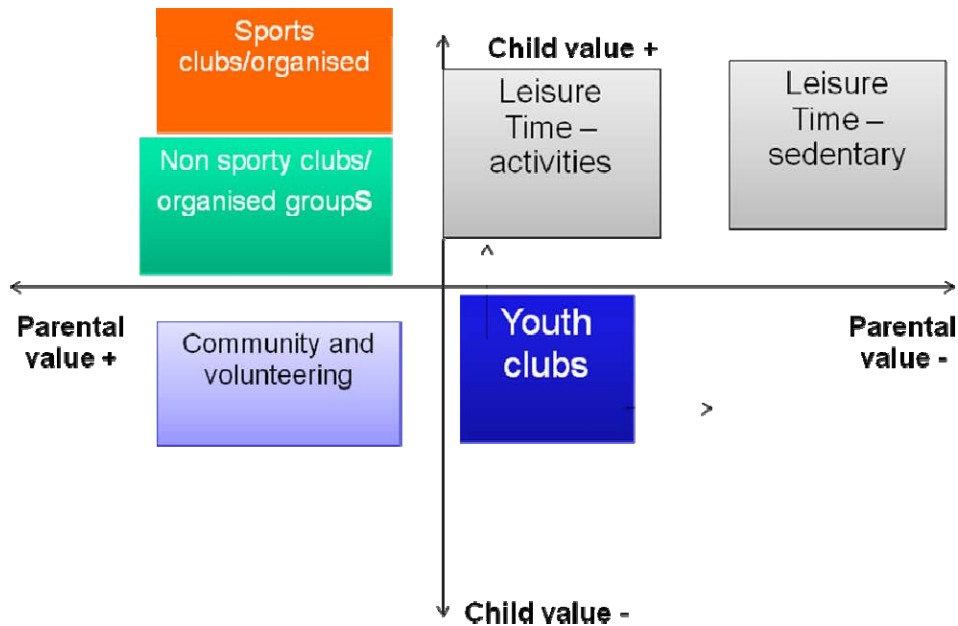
Sports clubs/organised

Child value +

Leisure Time – activities

Leisure Time – sedentary

Non sporty clubs/ organised groupS

Parental value +

Community and volunteering

Youth clubs

Parental value -

Child value -